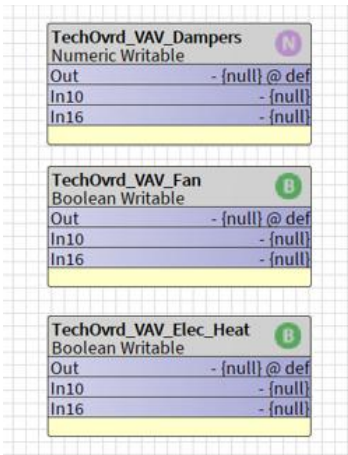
TechOvrd_VAV_Dampers
Numeric Writable
N

| Out | - {null} @ def |
|---|---|
| In10 | - {null} |
| In16 | - {null} |

TechOvrd_VAV_Fan
Boolean Writable
B

| Out | - {null} @ def |
|---|---|
| In10 | - {null} |
| In16 | - {null} |

TechOvrd_VAV_Elec_Heat
Boolean Writable
B

| Out | - {null} @ def |
|---|---|
| In10 | - {null} |
| In16 | - {null} |